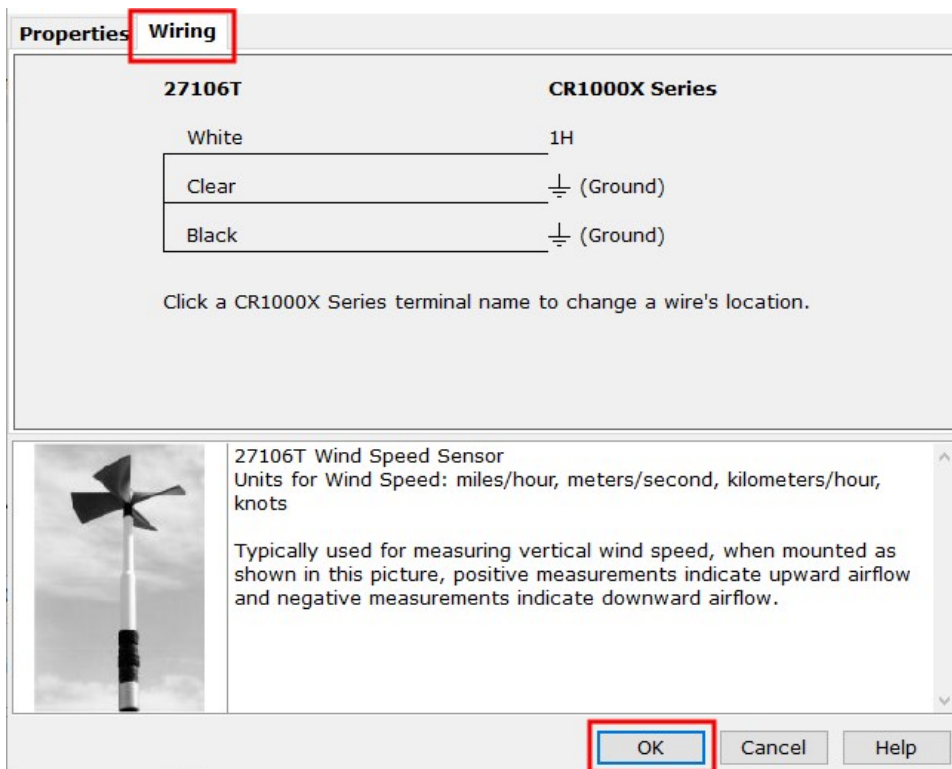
Properties Wiring

| 27106T | CR1000X Series |
|---|---|
| White | 1H |
| Clear | ⏚ (Ground) |
| Black | ⏚ (Ground) |

Click a CR1000X Series terminal name to change a wire's location.

27106T Wind Speed Sensor
Units for Wind Speed: miles/hour, meters/second, kilometers/hour, knots

Typically used for measuring vertical wind speed, when mounted as shown in this picture, positive measurements indicate upward airflow and negative measurements indicate downward airflow.

OK Cancel Help